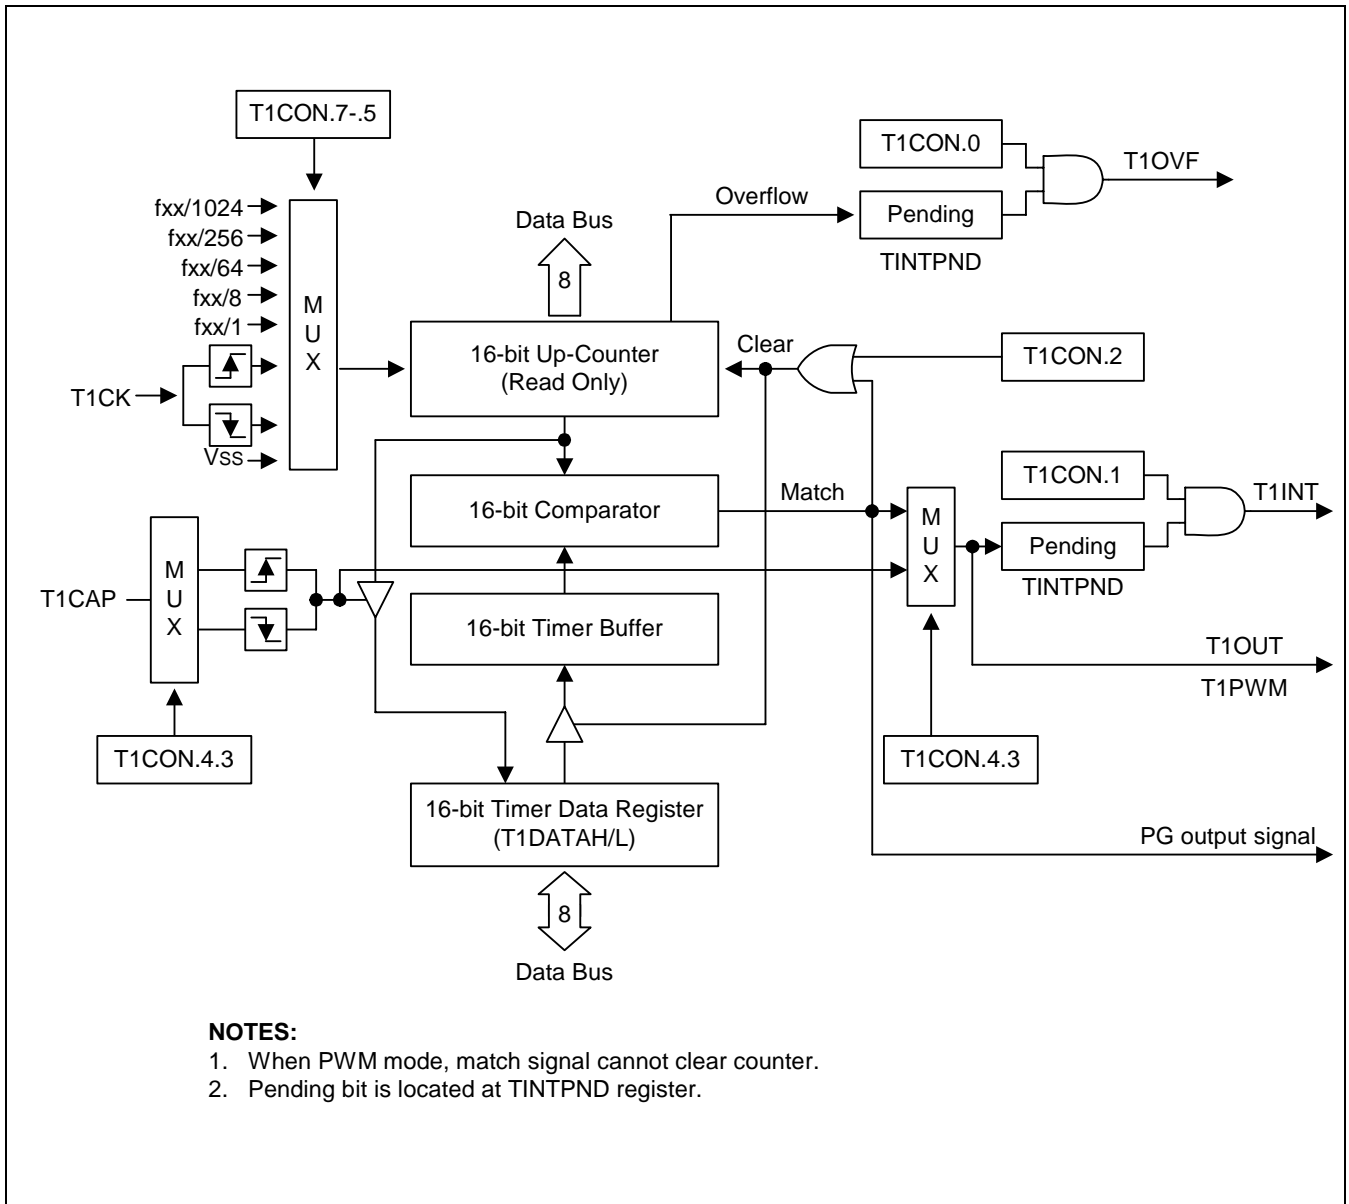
T1CON.7-.5

fxx/1024
fxx/256
fxx/64
fxx/8
fxx/1

M
U
X

T1CK

Vss

Data Bus

8

Overflow

T1CON.0

Pending

TINTPND

T1OVF

16-bit Up-Counter
(Read Only)

Clear

T1CON.2

16-bit Comparator

Match

T1CON.1

M
U
X

Pending

TINTPND

T1INT

M
U
X

T1CAP

16-bit Timer Buffer

T1OUT

T1PWM

T1CON.4.3

T1CON.4.3

16-bit Timer Data Register
(T1DATAH/L)

PG output signal

8

Data Bus

NOTES:
1. When PWM mode, match signal cannot clear counter.
2. Pending bit is located at TINTPND register.